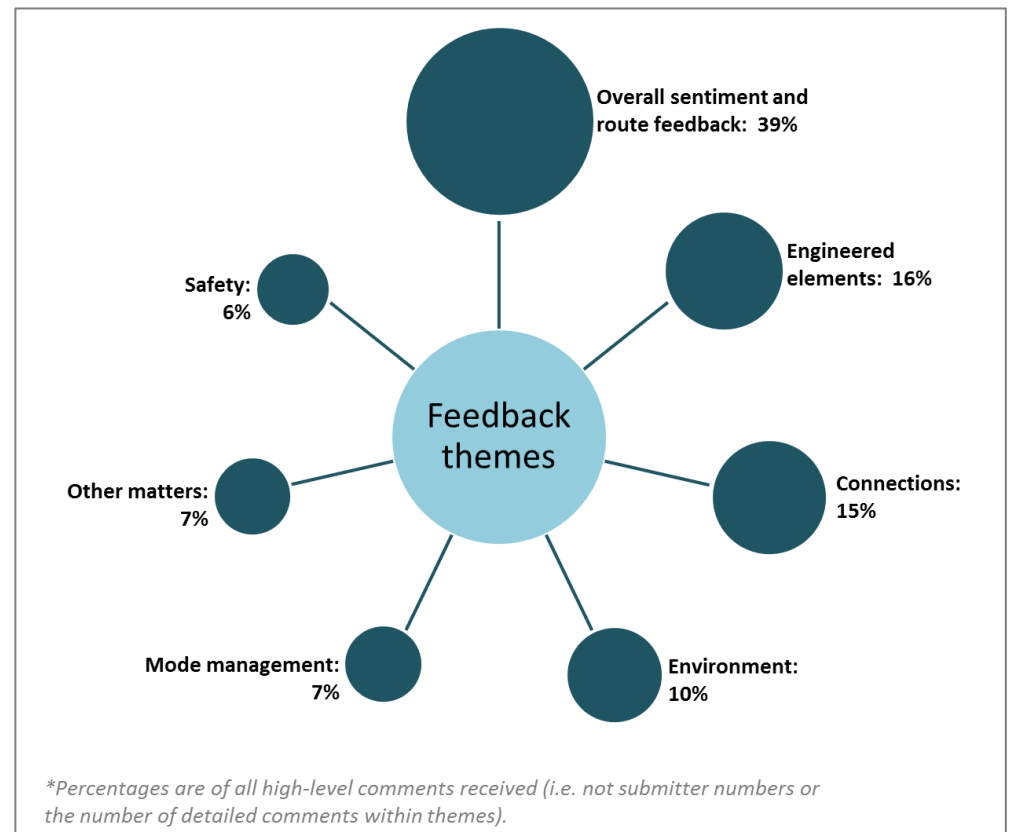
Overall sentiment and route feedback: 39%

Engineered elements: 16%

Safety: 6%

Feedback themes

Other matters: 7%

Connections: 15%

Mode management: 7%

Environment: 10%

*Percentages are of all high-level comments received (i.e. not submitter numbers or the number of detailed comments within themes).